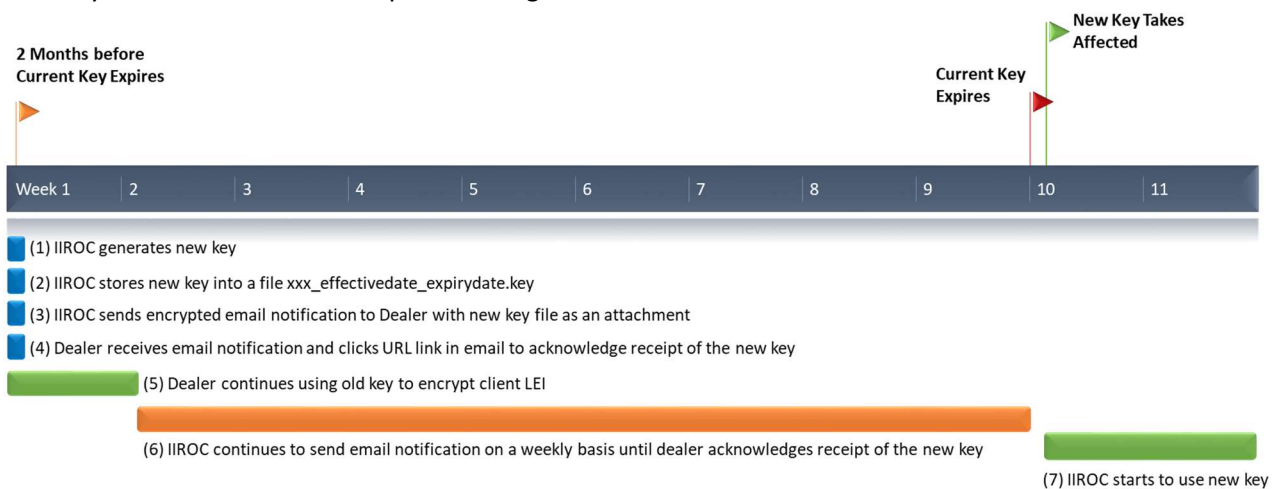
2 Months before Current Key Expires

Current Key Expires

New Key Takes Affected

Week 1 | 2 | 3 | 4 | 5 | 6 | 7 | 8 | 9 | 10 | 11

(1) IIROC generates new key

(2) IIROC stores new key into a file xxx_effectivedate_expirydate.key

(3) IIROC sends encrypted email notification to Dealer with new key file as an attachment

(4) Dealer receives email notification and clicks URL link in email to acknowledge receipt of the new key

(5) Dealer continues using old key to encrypt client LEI

(6) IIROC continues to send email notification on a weekly basis until dealer acknowledges receipt of the new key

(7) IIROC starts to use new key